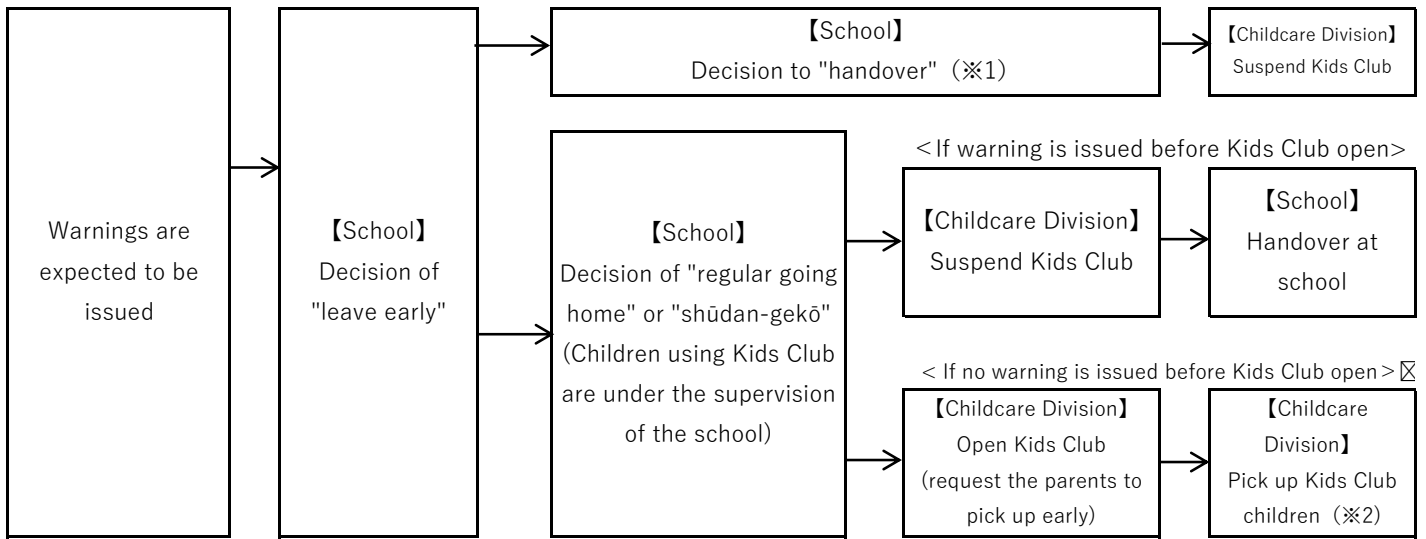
Warnings are expected to be issued

【School】
Decision of "leave early"

【School】
Decision to "handover"（※1）

【Childcare Division】
Suspend Kids Club

【School】
Decision of "regular going home" or "shūdan-gekō" (Children using Kids Club are under the supervision of the school)

＜If warning is issued before Kids Club open＞

【Childcare Division】
Suspend Kids Club

【School】
Handover at school

＜ If no warning is issued before Kids Club open＞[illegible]

【Childcare Division】
Open Kids Club (request the parents to pick up early)

【Childcare Division】
Pick up Kids Club children（※2）